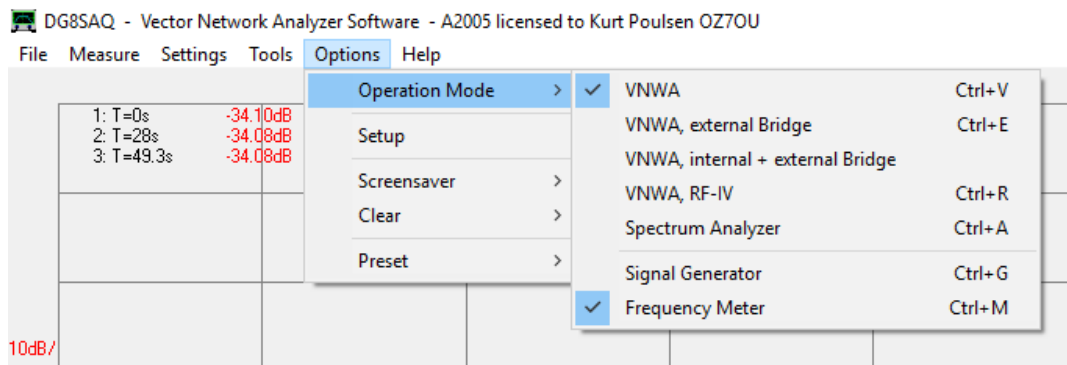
DG8SAQ - Vector Network Analyzer Software - A2005 licensed to Kurt Poulsen OZ7OU

File Measure Settings Tools Options Help

1: T=0s -34.10dB
2: T=28s -34.08dB
3: T=49.3s -34.08dB

10dB/

Operation Mode
Setup
Screensaver
Clear
Preset

VNWA Ctrl+V
VNWA, external Bridge Ctrl+E
VNWA, internal + external Bridge
VNWA, RF-IV Ctrl+R
Spectrum Analyzer Ctrl+A
Signal Generator Ctrl+G
Frequency Meter Ctrl+M